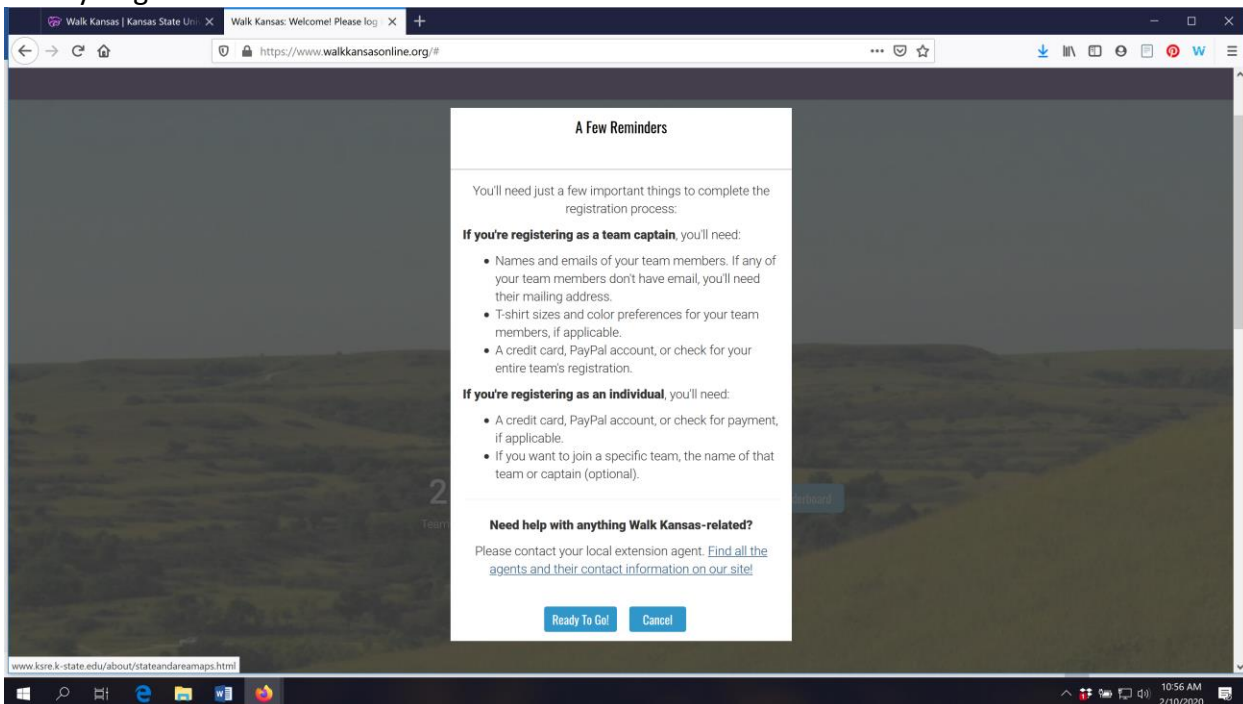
Walk Kansas | Kansas State Uni
Walk Kansas: Welcome! Please log

https://www.walkkansasonline.org/#

A Few Reminders

You'll need just a few important things to complete the registration process:

**If you're registering as a team captain**, you'll need:

- Names and emails of your team members. If any of your team members don't have email, you'll need their mailing address.
- T-shirt sizes and color preferences for your team members, if applicable.
- A credit card, PayPal account, or check for your entire team's registration.

**If you're registering as an individual**, you'll need:

- A credit card, PayPal account, or check for payment, if applicable.
- If you want to join a specific team, the name of that team or captain (optional).

**Need help with anything Walk Kansas-related?**

Please contact your local extension agent. Find all the agents and their contact information on our site!

Ready To Go!
Cancel

www.ksre.k-state.edu/about/stateandareamaps.html

10:56 AM
2/10/2020